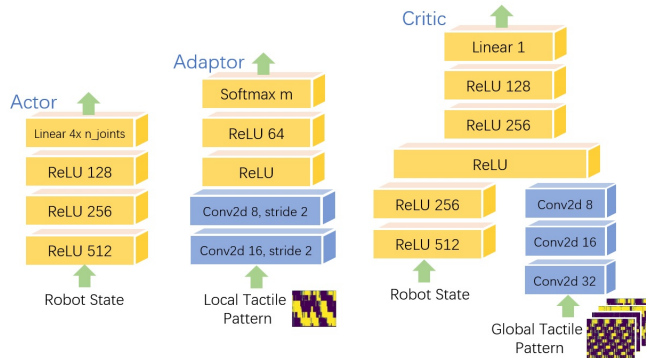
Actor

Linear 4x n_joints

ReLU 128

ReLU 256

ReLU 512

Robot State

Adaptor

Softmax m

ReLU 64

ReLU

Conv2d 8, stride 2

Conv2d 16, stride 2

Local Tactile Pattern

Critic

Linear 1

ReLU 128

ReLU 256

ReLU

ReLU 256

ReLU 512

Robot State

Conv2d 8

Conv2d 16

Conv2d 32

Global Tactile Pattern